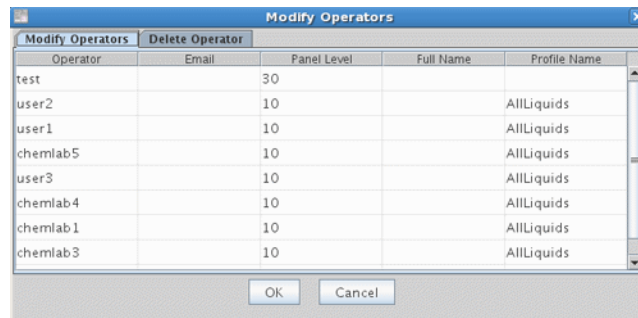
Modify Operators

Modify Operators | Delete Operator

| Operator | Email | Panel Level | Full Name | Profile Name |
|---|---|---|---|---|
| test | | 30 | | |
| user2 | | 10 | | AllLiquids |
| user1 | | 10 | | AllLiquids |
| chemlab5 | | 10 | | AllLiquids |
| user3 | | 10 | | AllLiquids |
| chemlab4 | | 10 | | AllLiquids |
| chemlab1 | | 10 | | AllLiquids |
| chemlab3 | | 10 | | AllLiquids |

OK Cancel